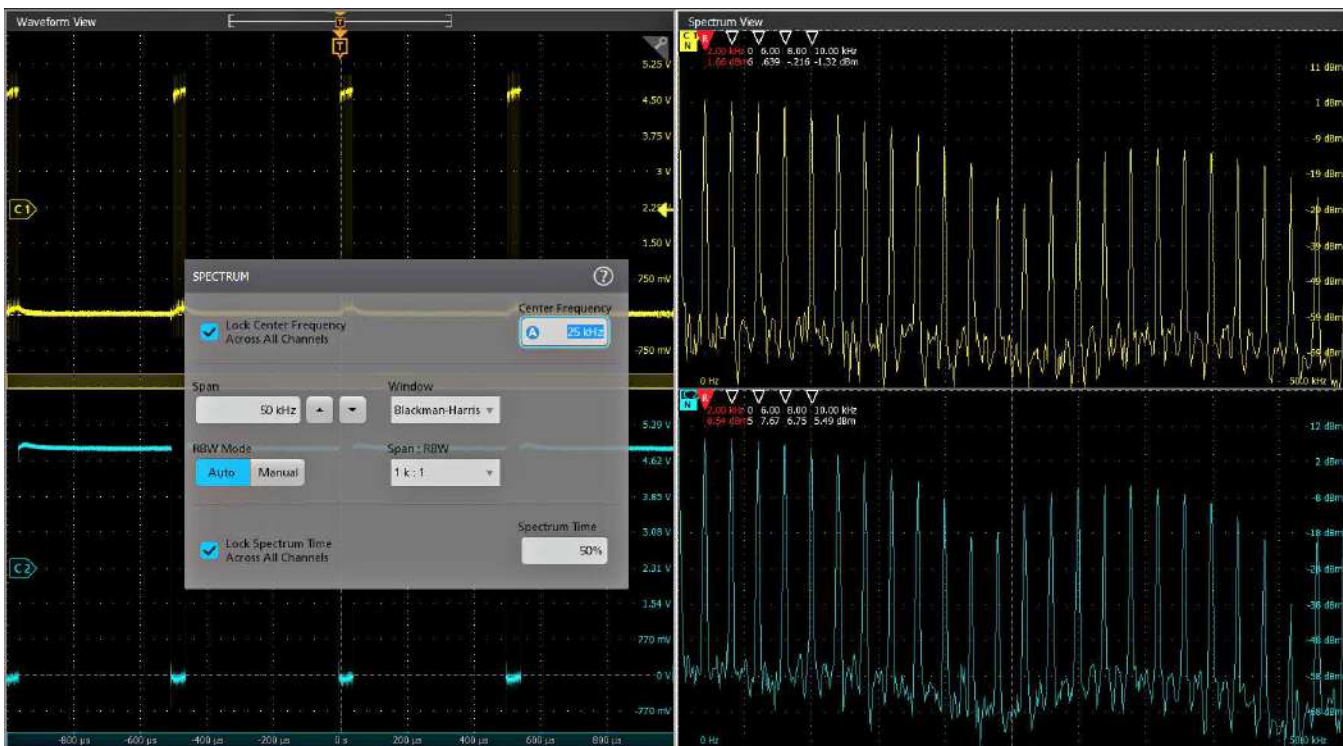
Waveform View

T

5.25 V
4.50 V
3.75 V
3 V
2.25
1.50 V
750 mV
-750 mV

C1

5.39 V
4.62 V
3.85 V
3.08 V
2.31 V
1.54 V
770 mV
0 V
-770 mV

C2

-800 µs -600 µs -400 µs -200 µs 0 s 200 µs 400 µs 600 µs 800 µs

SPECTRUM

Lock Center Frequency Across All Channels

Center Frequency
25 kHz

Span
50 kHz

Window
Blackman-Harris

RBW Mode
Auto Manual

Span : RBW
1 k : 1

Lock Spectrum Time Across All Channels

Spectrum Time
50%

Spectrum View

C1 N R
2.00 kHz 0 6.00 8.00 10.00 kHz
1.00 dBm 6 .639 -.216 -1.32 dBm

11 dBm
1 dBm
-9 dBm
-19 dBm
-29 dBm
-39 dBm
-49 dBm
-59 dBm
-69 dBm

0 Hz
50.0 kHz

C2 N R
2.00 kHz 0 6.00 8.00 10.00 kHz
6.54 dBm 5 7.67 6.75 5.49 dBm

12 dBm
2 dBm
-8 dBm
-18 dBm
-28 dBm
-38 dBm
-48 dBm
-58 dBm
-68 dBm

0 Hz
50.0 kHz